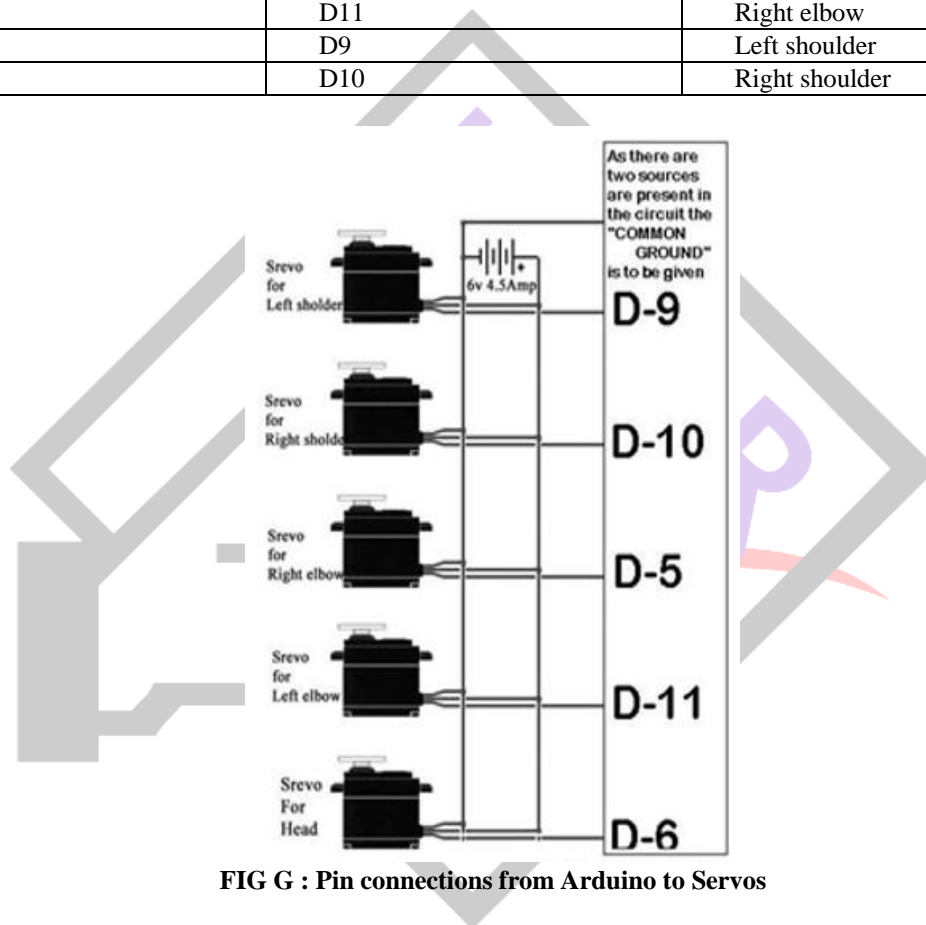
|  | D11 | Right elbow |
|---|---|---|
|  | D9 | Left shoulder |
|  | D10 | Right shoulder |

As there are two sources are present in the circuit the "COMMON GROUND" is to be given

6v 4.5Amp

Srevo for Left sholder

D-9

Srevo for Right sholde

D-10

Srevo for Right elbow

D-5

Srevo for Left elbow

D-11

Srevo For Head

D-6

FIG G : Pin connections from Arduino to Servos